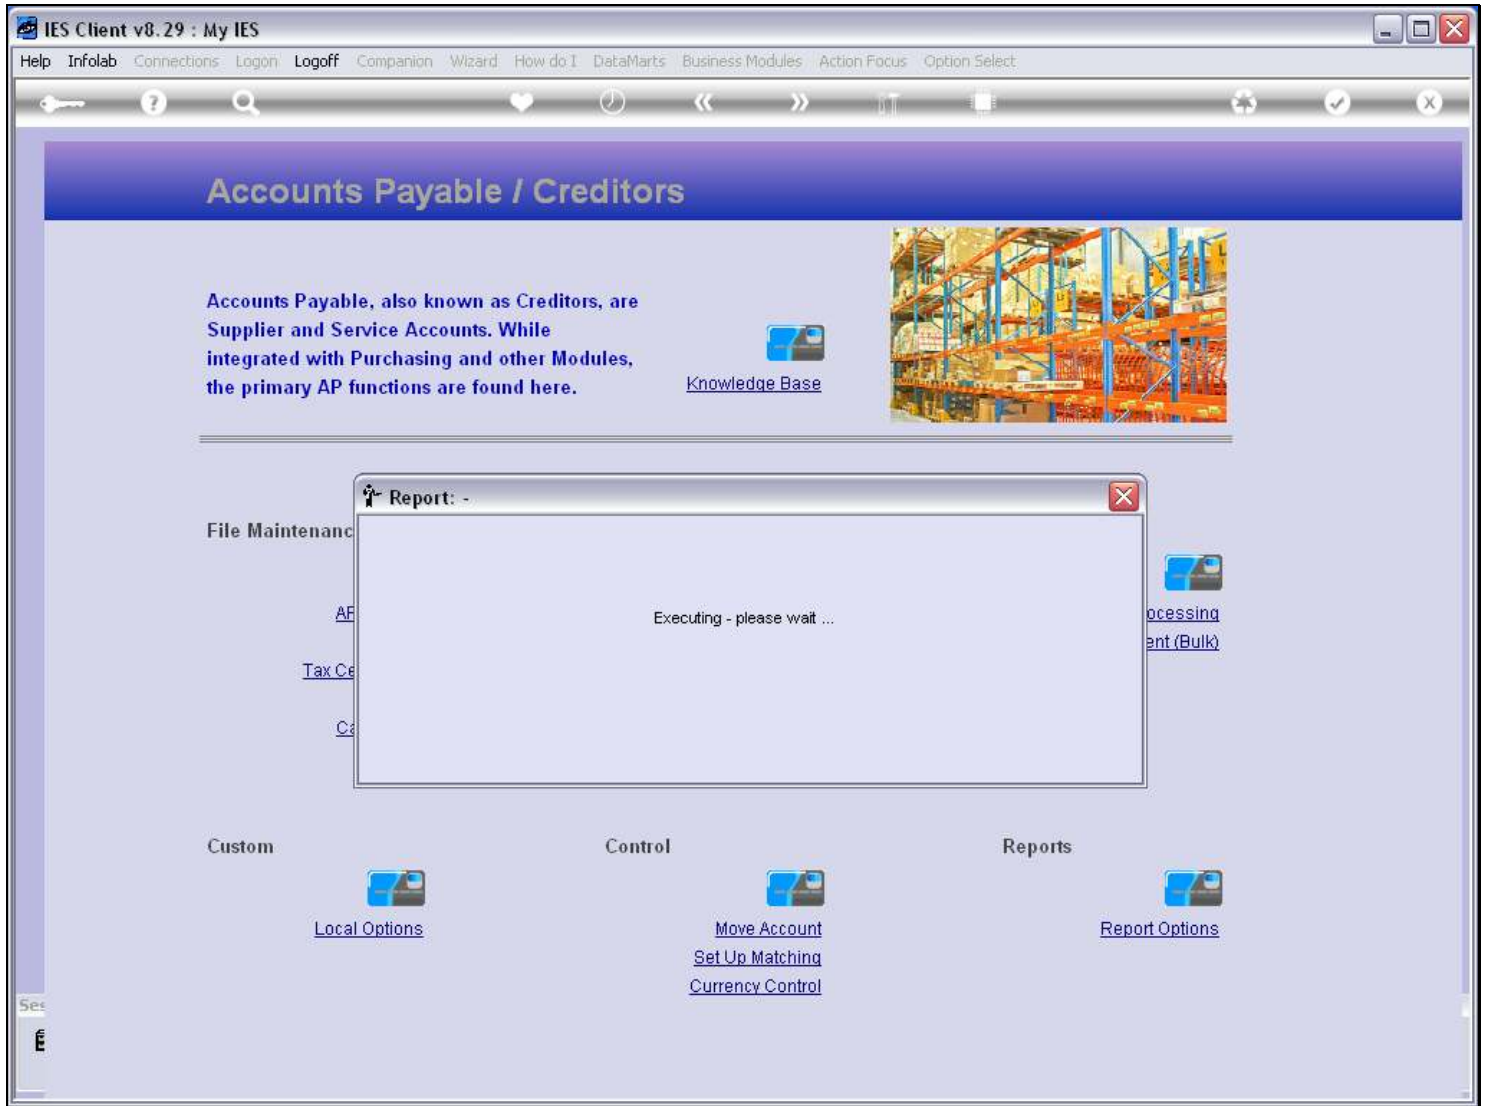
IES Client v8.29 : My IES

Help Infolab Connections Logon Logoff Companion Wizard How do I DataMarts Business Modules Action Focus Option Select

Accounts Payable / Creditors

Accounts Payable, also known as Creditors, are Supplier and Service Accounts. While integrated with Purchasing and other Modules, the primary AP functions are found here.

Knowledge Base

File Maintenanc

AF

Tax Ce

Ca

Report: -

Executing - please wait ...

ocessing

ent (Bulk)

Custom

Local Options

Control

Move Account

Set Up Matching

Currency Control

Reports

Report Options

Ses